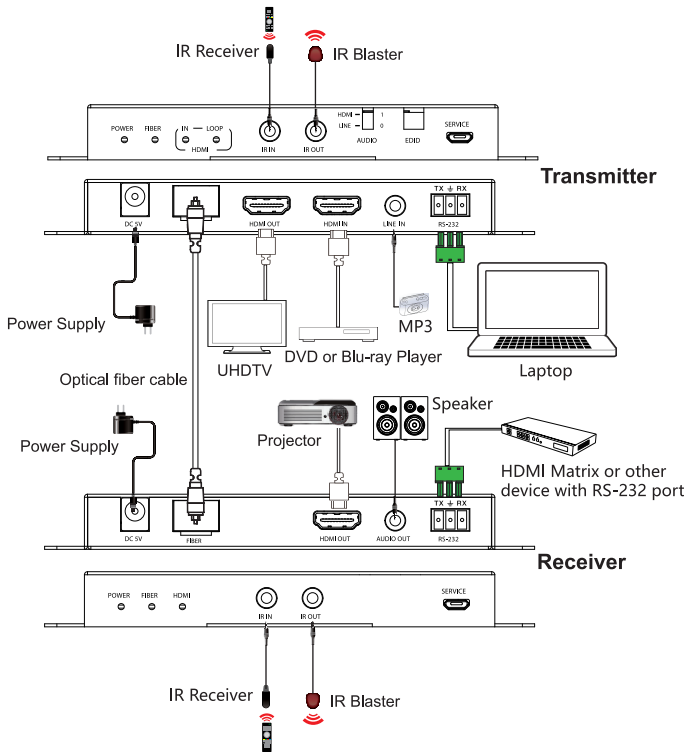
IR Receiver
IR Blaster
POWER
FIBER
IN — LOOP
HDMI
IR IN
IR OUT
HDMI
LINE
1
0
AUDIO
EDID
SERVICE
Transmitter
DC 5V
HDMI OUT
HDMI IN
LINE IN
TX ⏚ RX
RS-232
Power Supply
UHDTV
DVD or Blu-ray Player
MP3
Laptop
Optical fiber cable
Power Supply
Projector
Speaker
HDMI Matrix or other device with RS-232 port
DC 5V
FIBER
HDMI OUT
AUDIO OUT
RS-232
Receiver
POWER
FIBER
HDMI
IR IN
IR OUT
SERVICE
IR Receiver
IR Blaster